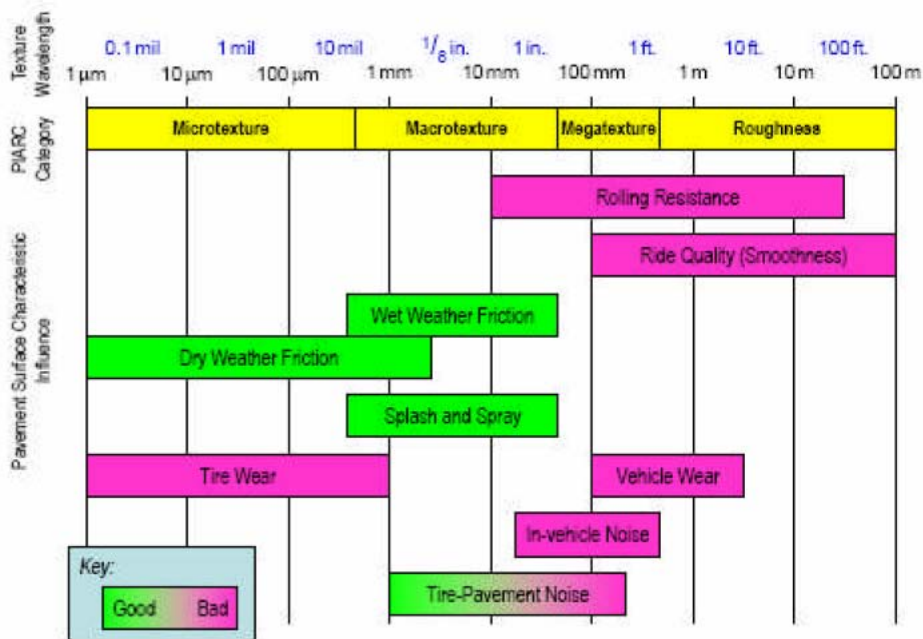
Texture Wavelength

0.1 mil 1 mil 10 mil $^1/_8$ in. 1 in. 1 ft. 10 ft. 100 ft.

1 µm 10 µm 100 µm 1 mm 10 mm 100 mm 1 m 10 m 100 m

PIARC Category

Microtexture Macrotexture Megatexture Roughness

Pavement Surface Characteristic Influence

Rolling Resistance

Ride Quality (Smoothness)

Wet Weather Friction

Dry Weather Friction

Splash and Spray

Tire Wear

Vehicle Wear

In-vehicle Noise

Tire-Pavement Noise

Key:

Good Bad